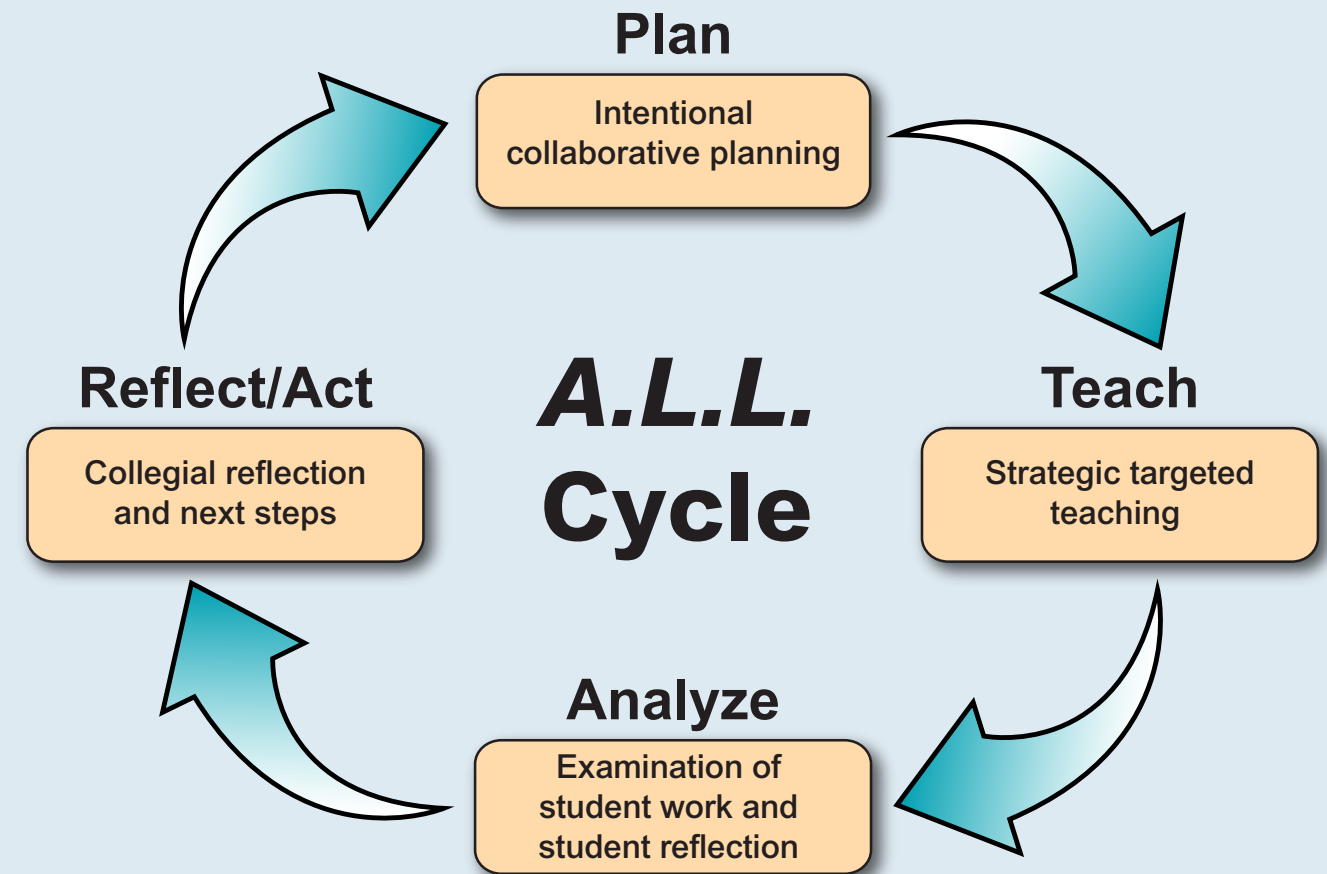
Plan

Intentional collaborative planning

Teach

Strategic targeted teaching

Analyze

Examination of student work and student reflection

Reflect/Act

Collegial reflection and next steps

A.L.L. Cycle